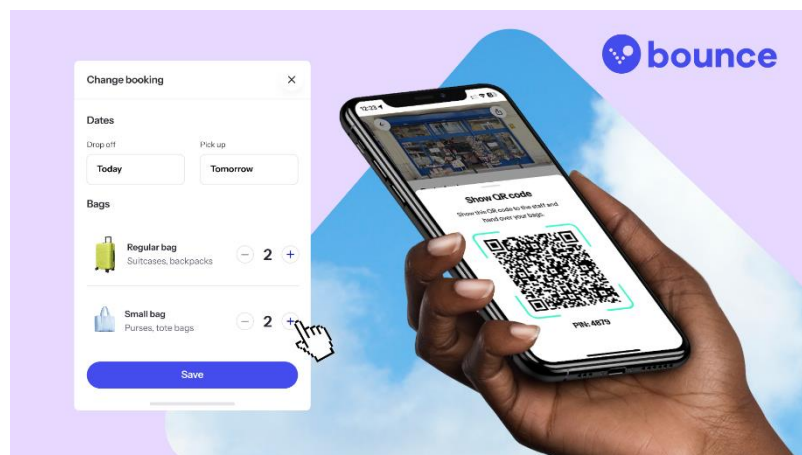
bounce

Change booking ×

Dates

Drop off
Today

Pick up
Tomorrow

Bags

Regular bag
Suitcases, backpacks
− 2 +

Small bag
Purses, tote bags
− 2 +

Save

12:23

Show QR code
Show this QR code to the staff and hand over your bags.

PIN: 4873